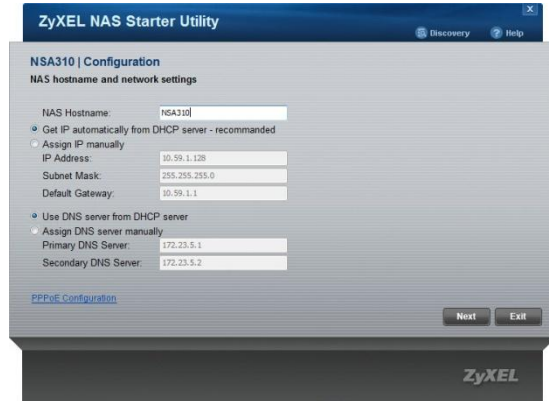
ZyXEL NAS Starter Utility

Discovery
Help

NSA310 | Configuration
NAS hostname and network settings

NAS Hostname: NSA310

Get IP automatically from DHCP server - recommanded
Assign IP manually
IP Address: 10.59.1.128
Subnet Mask: 255.255.255.0
Default Gateway: 10.59.1.1

Use DNS server from DHCP server
Assign DNS server manually
Primary DNS Server: 172.23.5.1
Secondary DNS Server: 172.23.5.2

PPPoE Configuration

Next
Exit

ZyXEL